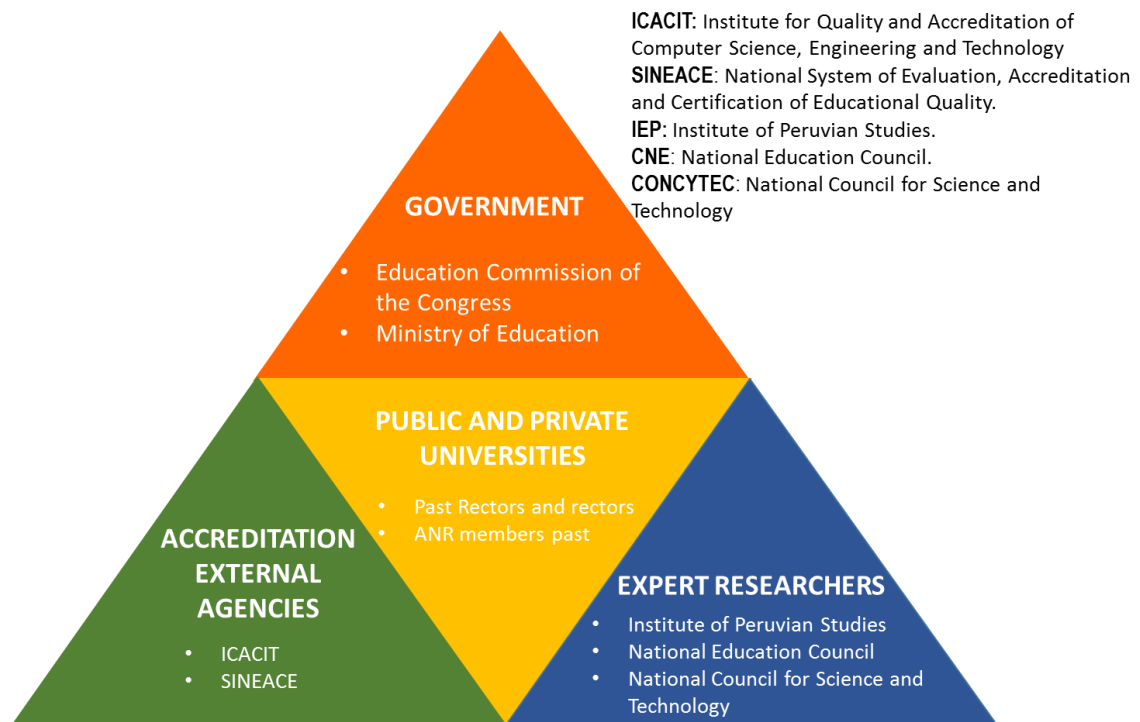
**ICACIT**: Institute for Quality and Accreditation of Computer Science, Engineering and Technology
**SINEACE**: National System of Evaluation, Accreditation and Certification of Educational Quality.
**IEP**: Institute of Peruvian Studies.
**CNE**: National Education Council.
**CONCYTEC**: National Council for Science and Technology

GOVERNMENT

- Education Commission of the Congress
- Ministry of Education

PUBLIC AND PRIVATE UNIVERSITIES

- Past Rectors and rectors
- ANR members past

ACCREDITATION EXTERNAL AGENCIES

- ICACIT
- SINEACE

EXPERT RESEARCHERS

- Institute of Peruvian Studies
- National Education Council
- National Council for Science and Technology